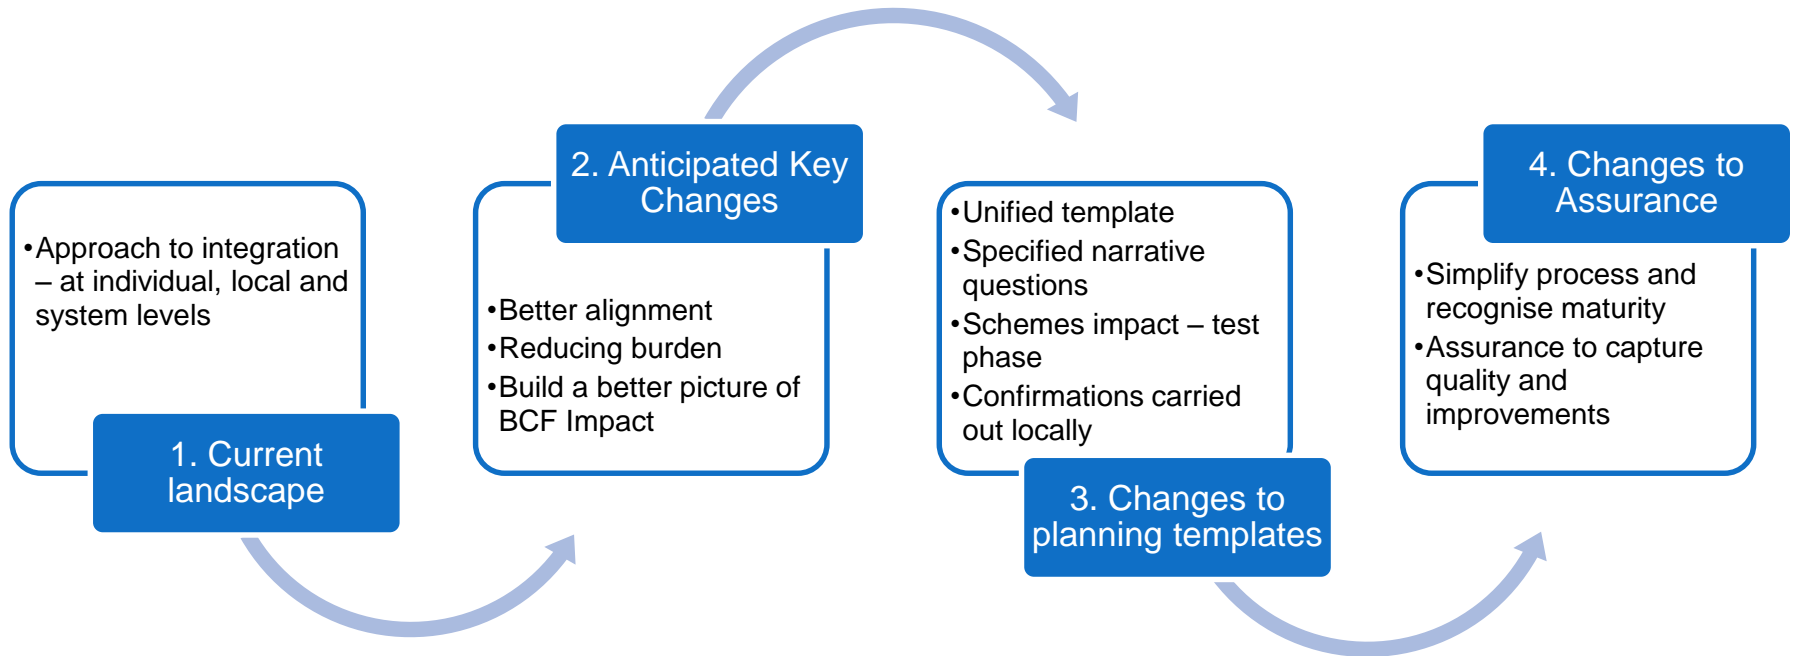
•Approach to integration – at individual, local and system levels

1. Current landscape

2. Anticipated Key Changes

•Better alignment
•Reducing burden
•Build a better picture of BCF Impact

•Unified template
•Specified narrative questions
•Schemes impact – test phase
•Confirmations carried out locally

3. Changes to planning templates

4. Changes to Assurance

•Simplify process and recognise maturity
•Assurance to capture quality and improvements